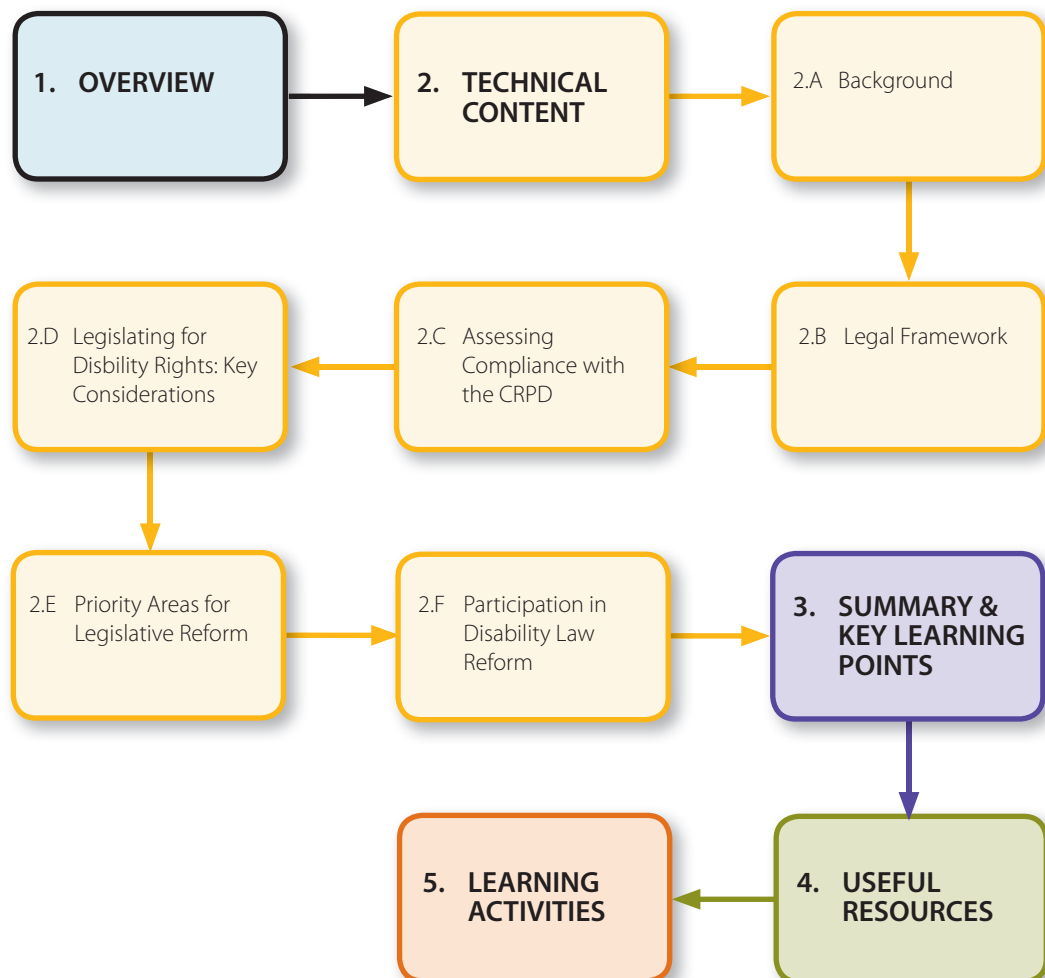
1. OVERVIEW

2. TECHNICAL CONTENT

2.A Background

2.B Legal Framework

2.C Assessing Compliance with the CRPD

2.D Legislating for Disbility Rights: Key Considerations

2.E Priority Areas for Legislative Reform

2.F Participation in Disability Law Reform

3. SUMMARY & KEY LEARNING POINTS

4. USEFUL RESOURCES

5. LEARNING ACTIVITIES